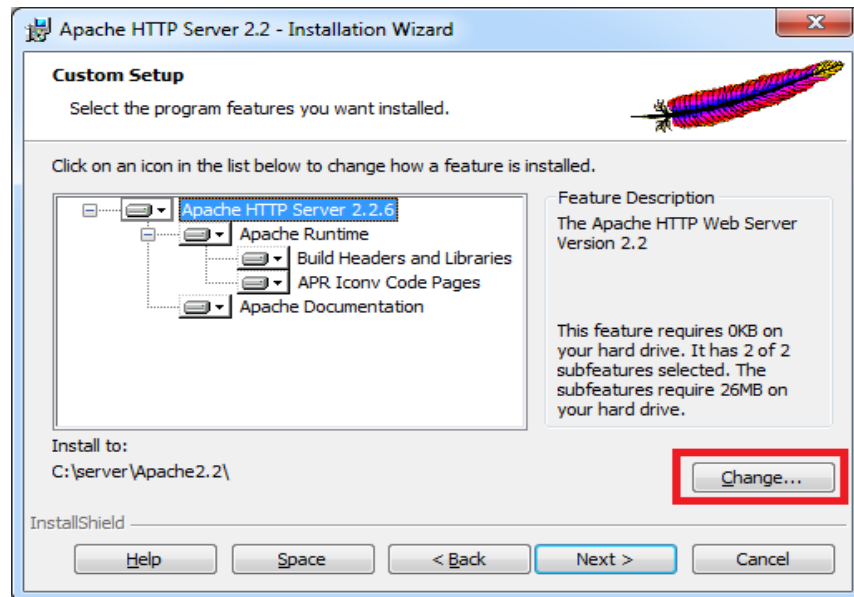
Apache HTTP Server 2.2 - Installation Wizard

Custom Setup

Select the program features you want installed.

Click on an icon in the list below to change how a feature is installed.

Apache HTTP Server 2.2.6
Apache Runtime
Build Headers and Libraries
APR Iconv Code Pages
Apache Documentation

Feature Description

The Apache HTTP Web Server Version 2.2

This feature requires 0KB on your hard drive. It has 2 of 2 subfeatures selected. The subfeatures require 26MB on your hard drive.

Install to:
C:\server\Apache2.2\

Change...

InstallShield

Help | Space | < Back | Next > | Cancel